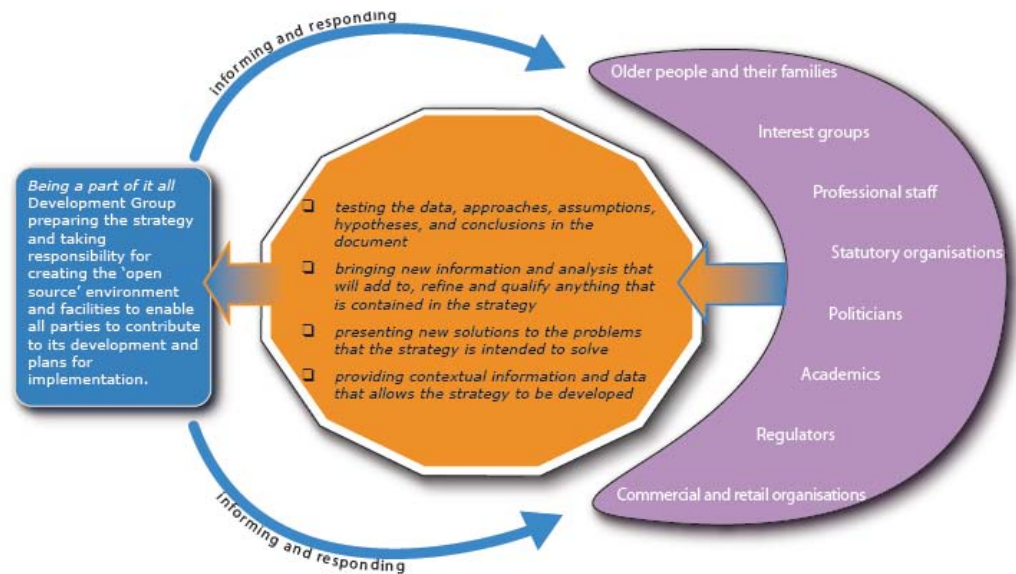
informing and responding

*Being a part of it all*
Development Group preparing the strategy and taking responsibility for creating the 'open source' environment and facilities to enable all parties to contribute to its development and plans for implementation.

- *testing the data, approaches, assumptions, hypotheses, and conclusions in the document*
- *bringing new information and analysis that will add to, refine and qualify anything that is contained in the strategy*
- *presenting new solutions to the problems that the strategy is intended to solve*
- *providing contextual information and data that allows the strategy to be developed*

Older people and their families
Interest groups
Professional staff
Statutory organisations
Politicians
Academics
Regulators
Commercial and retail organisations

informing and responding